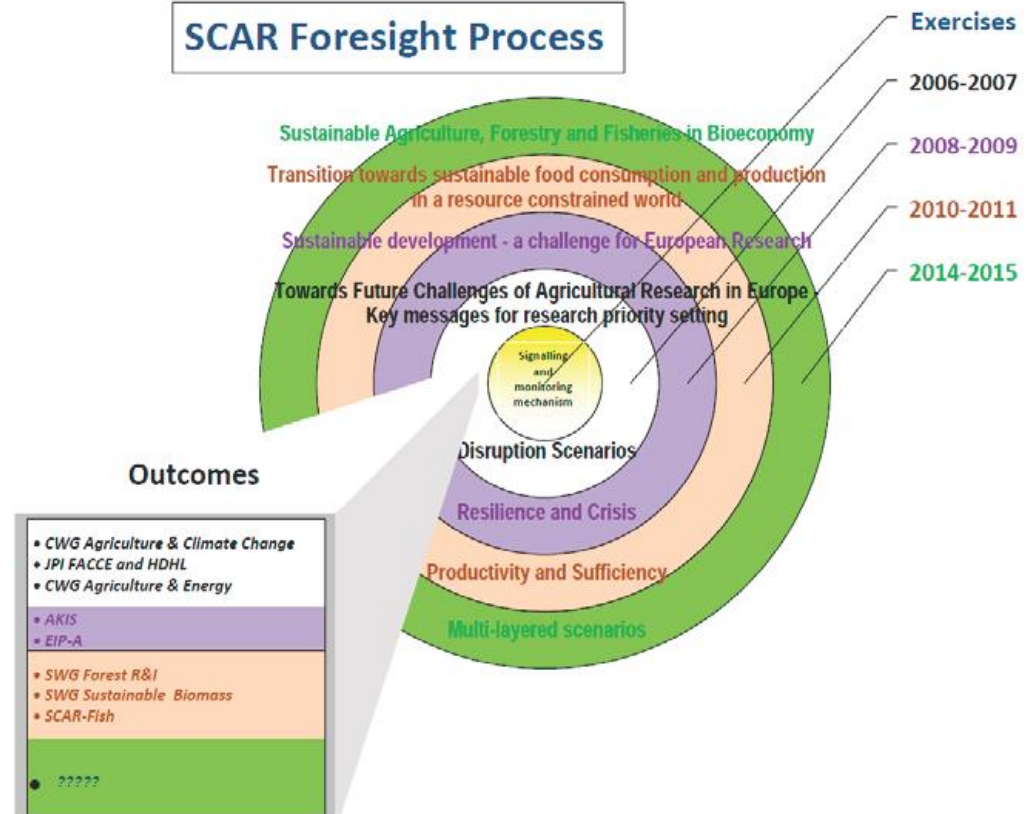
SCAR Foresight Process

Exercises
2006-2007
2008-2009
2010-2011
2014-2015

Sustainable Agriculture, Forestry and Fisheries in Bioeconomy
Transition towards sustainable food consumption and production in a resource constrained world
Sustainable development - a challenge for European Research
Towards Future Challenges of Agricultural Research in Europe - Key messages for research priority setting
Signalling and monitoring mechanism
Disruption Scenarios
Resilience and Crisis
Productivity and Sufficiency
Multi-layered scenarios

Outcomes

• CWG Agriculture & Climate Change
• JPI FACCE and HDHL
• CWG Agriculture & Energy

• AKIS
• EIP-A

• SWG Forest R&I
• SWG Sustainable Biomass
• SCAR-Fish

• ?????